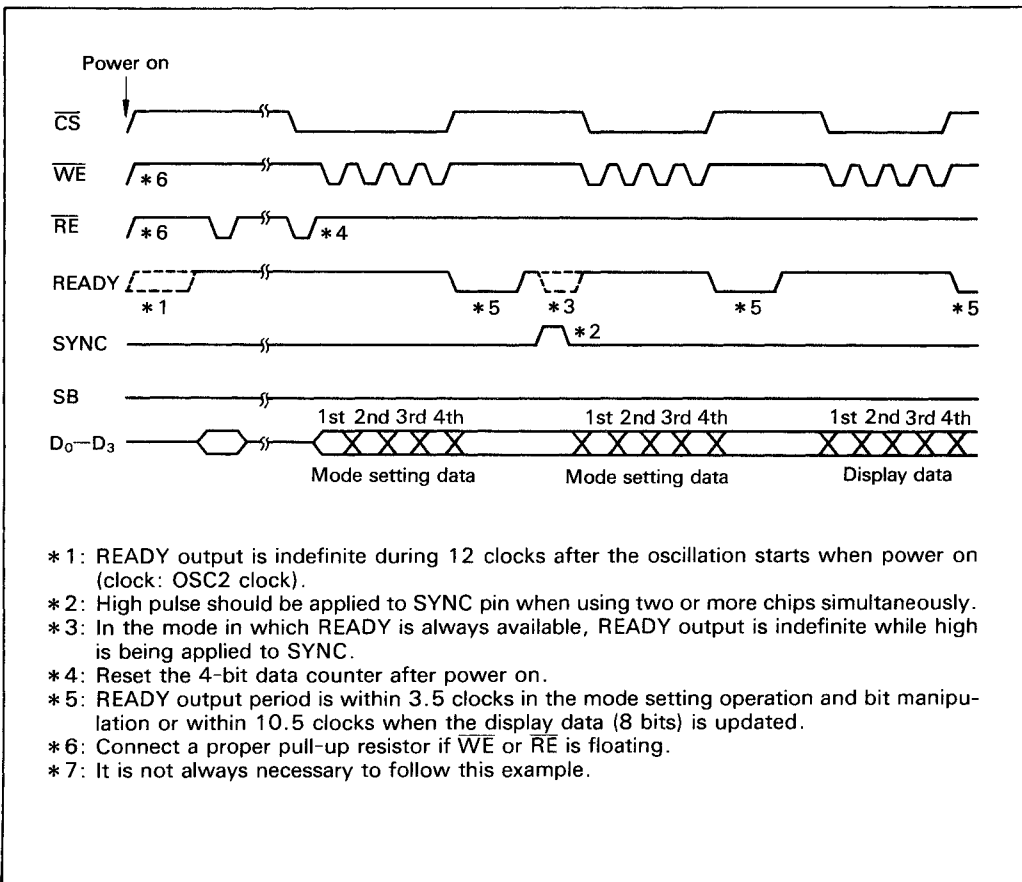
Power on

$\overline{CS}$

$\overline{WE}$ ＊6

$\overline{RE}$ ＊6 ＊4

READY ＊1 ＊5 ＊3 ＊5 ＊5

SYNC ＊2

SB

$D_0$—$D_3$

1st 2nd 3rd 4th 1st 2nd 3rd 4th 1st 2nd 3rd 4th

Mode setting data Mode setting data Display data

＊1: READY output is indefinite during 12 clocks after the oscillation starts when power on (clock: OSC2 clock).
＊2: High pulse should be applied to SYNC pin when using two or more chips simultaneously.
＊3: In the mode in which READY is always available, READY output is indefinite while high is being applied to SYNC.
＊4: Reset the 4-bit data counter after power on.
＊5: READY output period is within 3.5 clocks in the mode setting operation and bit manipulation or within 10.5 clocks when the display data (8 bits) is updated.
＊6: Connect a proper pull-up resistor if $\overline{WE}$ or $\overline{RE}$ is floating.
＊7: It is not always necessary to follow this example.